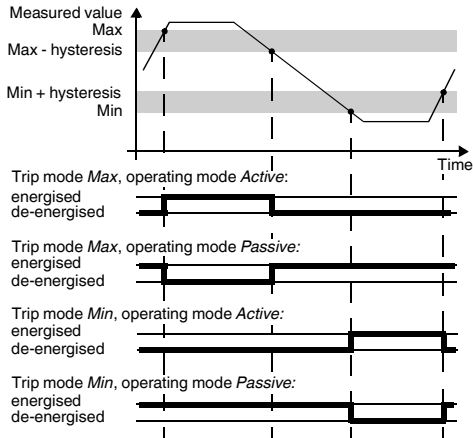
Measured value
Max
Max - hysteresis

Min + hysteresis
Min

Time

Trip mode *Max*, operating mode *Active*:
energised
de-energised

Trip mode *Max*, operating mode *Passive:*
energised
de-energised

Trip mode *Min*, operating mode *Active:*
energised
de-energised

Trip mode *Min*, operating mode *Passive:*
energised
de-energised